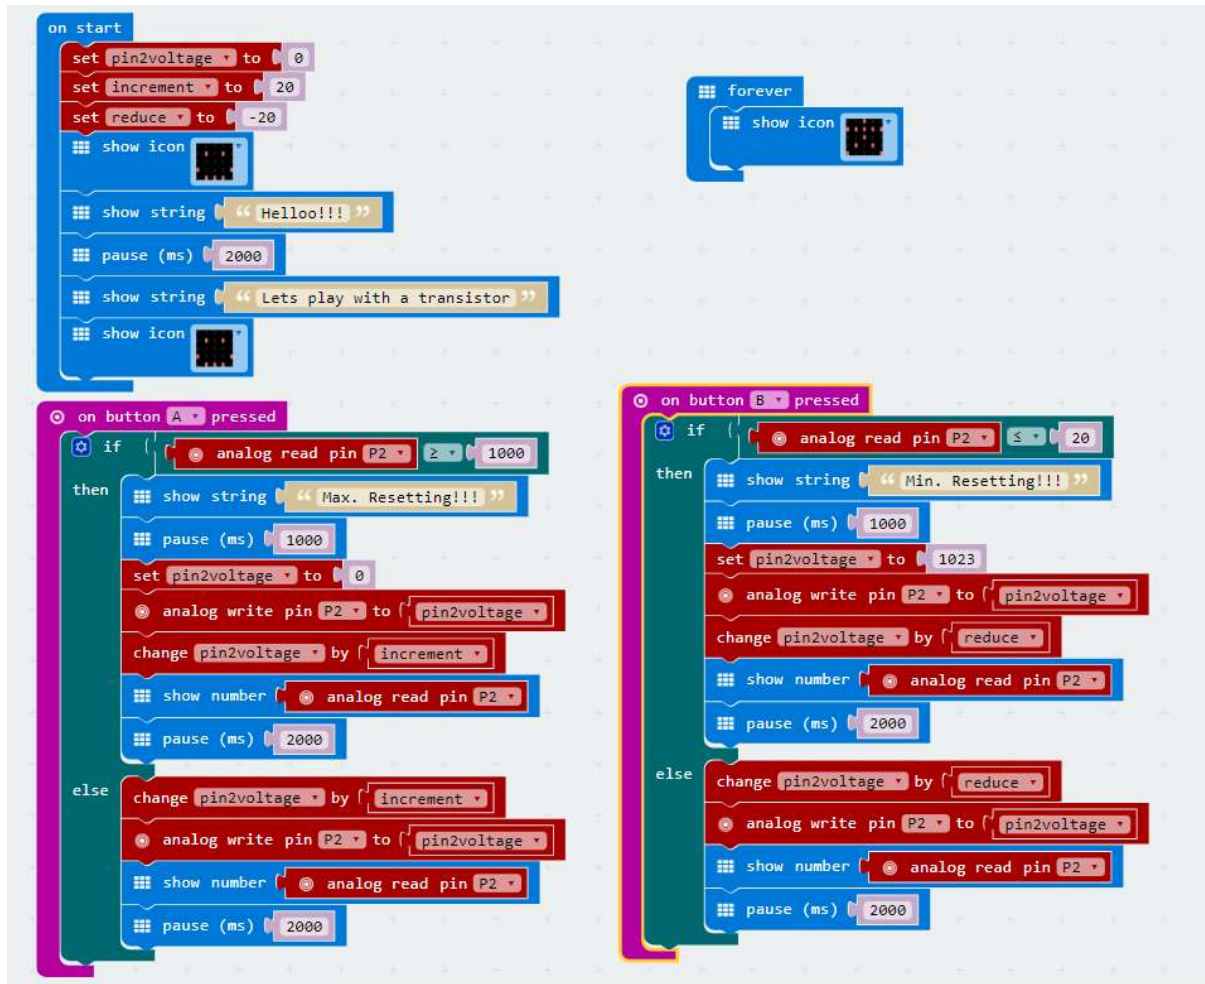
on start
set pin2voltage to 0
set increment to 20
set reduce to -20
show icon
show string "Helloo!!!"
pause (ms) 2000
show string "Lets play with a transistor"
show icon

forever
show icon

on button A pressed
if analog read pin P2 ≥ 1000
then
show string "Max. Resetting!!!"
pause (ms) 1000
set pin2voltage to 0
analog write pin P2 to pin2voltage
change pin2voltage by increment
show number analog read pin P2
pause (ms) 2000
else
change pin2voltage by increment
analog write pin P2 to pin2voltage
show number analog read pin P2
pause (ms) 2000

on button B pressed
if analog read pin P2 ≤ 20
then
show string "Min. Resetting!!!"
pause (ms) 1000
set pin2voltage to 1023
analog write pin P2 to pin2voltage
change pin2voltage by reduce
show number analog read pin P2
pause (ms) 2000
else
change pin2voltage by reduce
analog write pin P2 to pin2voltage
show number analog read pin P2
pause (ms) 2000